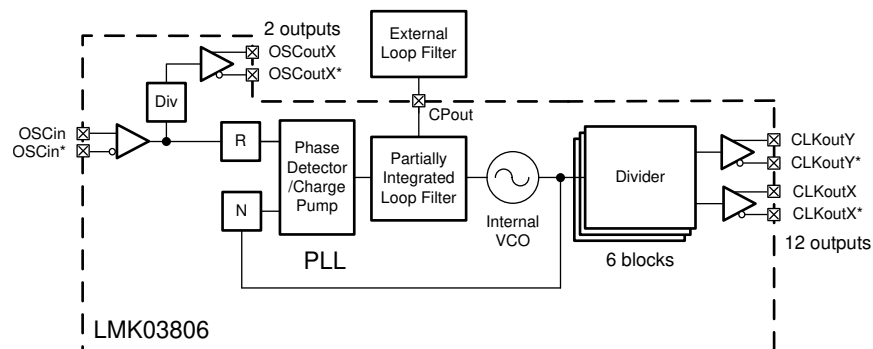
2 outputs

External Loop Filter

OSCoutX

OSCoutX*

Div

CPout

OSCin

OSCin*

R

Phase Detector /Charge Pump

Partially Integrated Loop Filter

Divider

CLKoutY

CLKoutY*

CLKoutX

CLKoutX*

N

Internal VCO

12 outputs

PLL

6 blocks

LMK03806